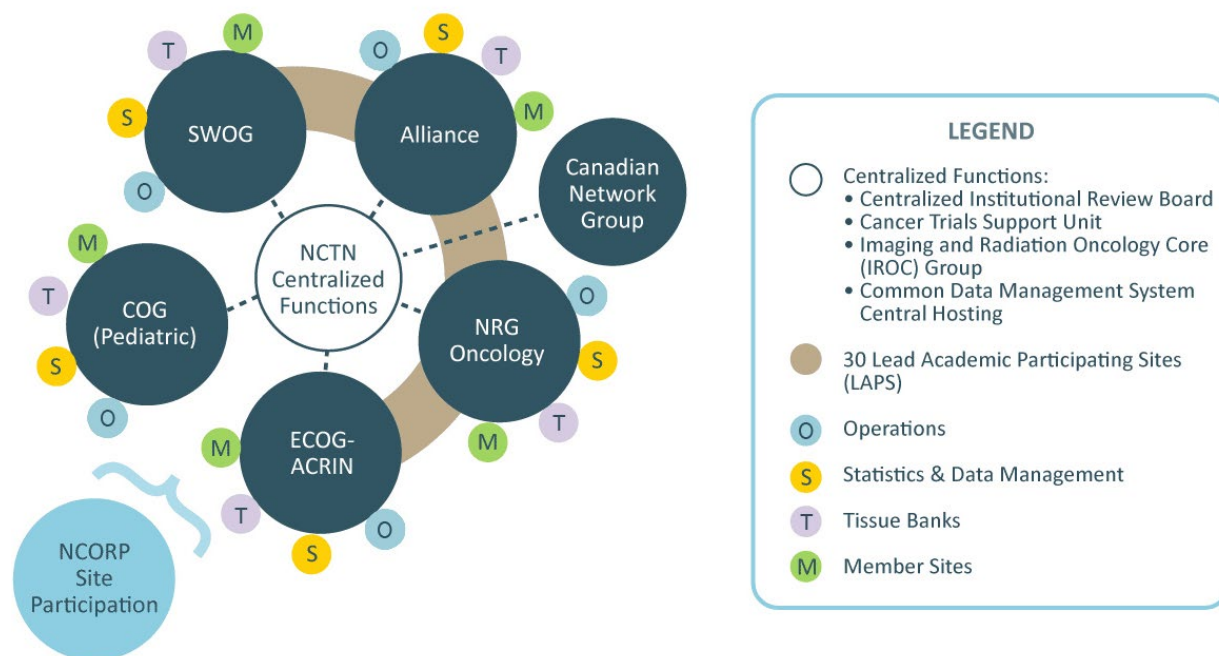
T M
S SWOG
O

O S T
Alliance M

Canadian Network Group

NCTN Centralized Functions

M
T COG (Pediatric)
S
O

O
NRG Oncology S
M T

M ECOG-ACRIN
T O
S

NCORP Site Participation

LEGEND

Centralized Functions:
• Centralized Institutional Review Board
• Cancer Trials Support Unit
• Imaging and Radiation Oncology Core (IROC) Group
• Common Data Management System Central Hosting

30 Lead Academic Participating Sites (LAPS)

O Operations

S Statistics & Data Management

T Tissue Banks

M Member Sites